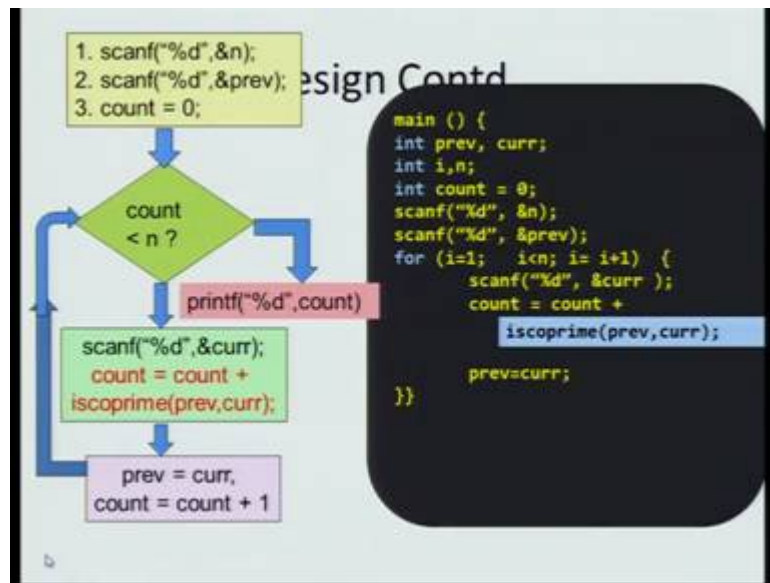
1. scanf("%d",&n);
2. scanf("%d",&prev);
3. count = 0;

esign Contd

count < n ?

printf("%d",count)

scanf("%d",&curr);
count = count + iscoprime(prev,curr);

prev = curr,
count = count + 1

main () {
int prev, curr;
int i,n;
int count = 0;
scanf("%d", &n);
scanf("%d", &prev);
for (i=1;   i<n; i= i+1)  {
scanf("%d", &curr );
count = count +
iscoprime(prev,curr);

prev=curr;
}}